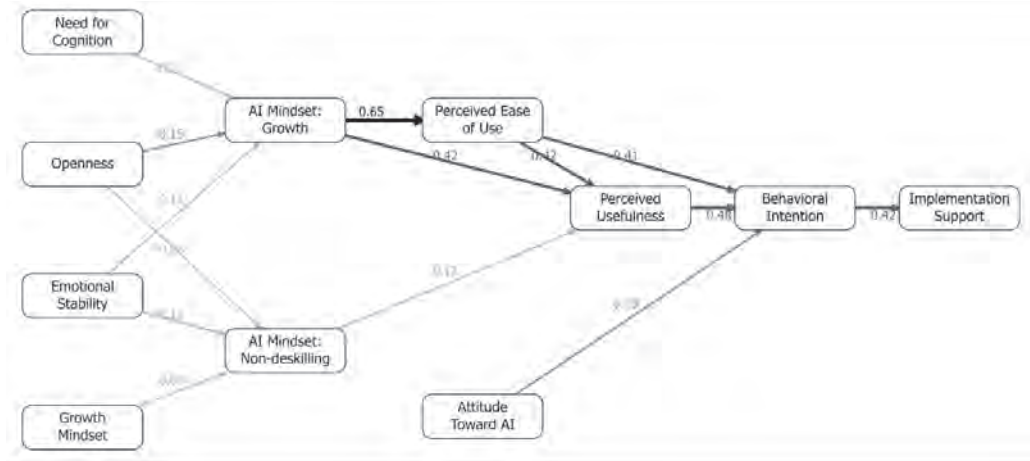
Need for Cognition

Openness

Emotional Stability

Growth Mindset

AI Mindset: Growth

AI Mindset: Non-deskilling

Perceived Ease of Use

Perceived Usefulness

Behavioral Intention

Implementation Support

Attitude Toward AI

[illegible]
0.15
0.11
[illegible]
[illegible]
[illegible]
0.65
0.42
0.42
0.41
0.17
0.46
0.42
0.09